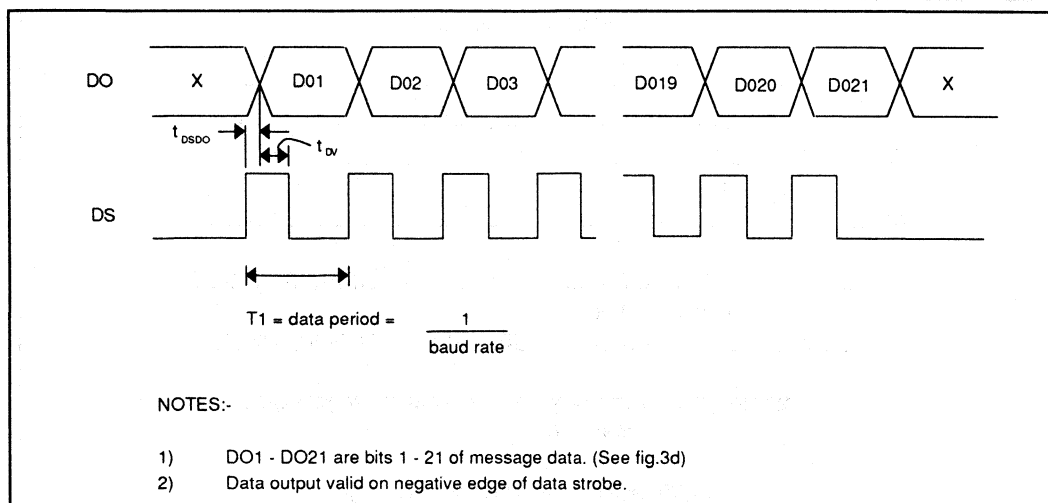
DO X D01 D02 D03 D019 D020 D021 X

$t_{DSDO}$

$t_{DV}$

DS

T1 = data period = $\frac{1}{\text{baud rate}}$

NOTES:-

1) DO1 - DO21 are bits 1 - 21 of message data. (See fig.3d)
2) Data output valid on negative edge of data strobe.